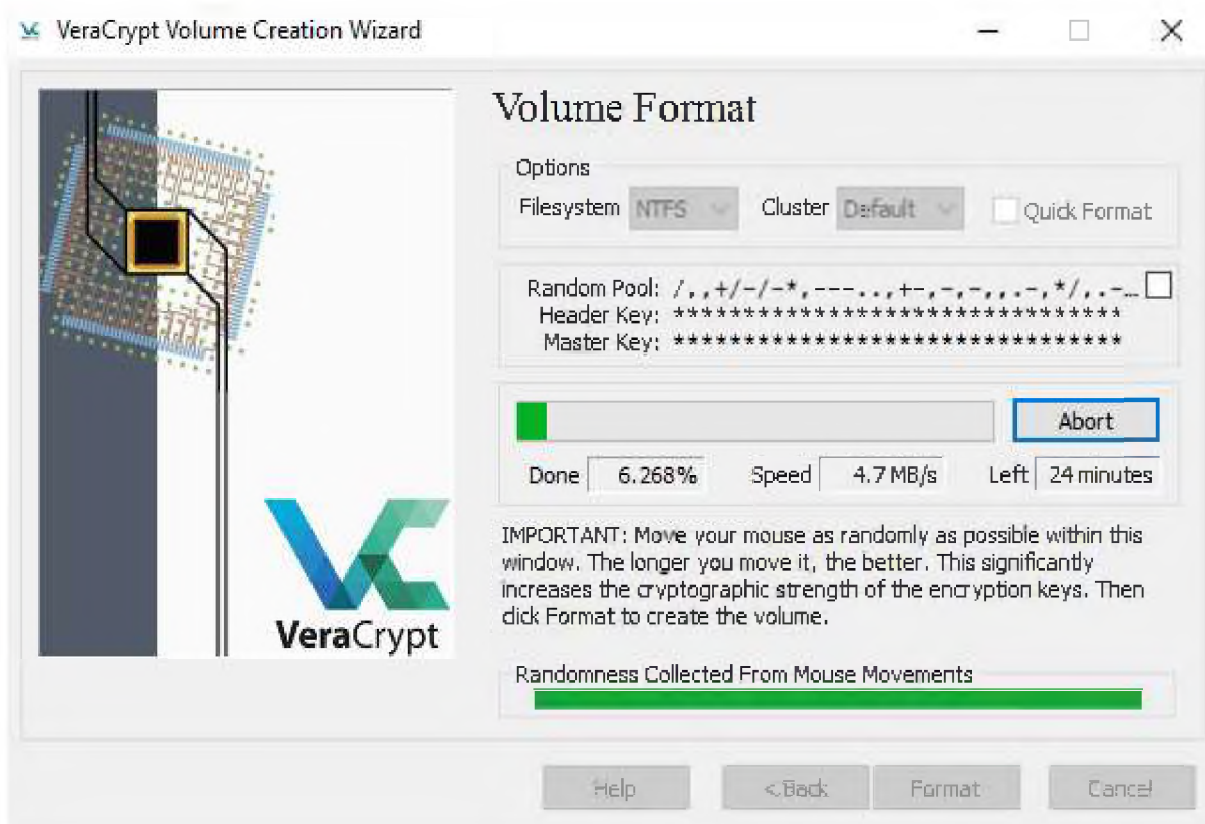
VeraCrypt Volume Creation Wizard

Volume Format

Options

Filesystem NTFS Cluster Default Quick Format

Random Pool: /,,+/-/-*,---..,+-,-,-,,.-,*/,.-...
Header Key: ********************************
Master Key: ********************************

Abort

Done 6.268% Speed 4.7 MB/s Left 24 minutes

IMPORTANT: Move your mouse as randomly as possible within this window. The longer you move it, the better. This significantly increases the cryptographic strength of the encryption keys. Then dick Format to create the volume.

Randomness Collected From Mouse Movements

VeraCrypt

Help < Back Format Cancel